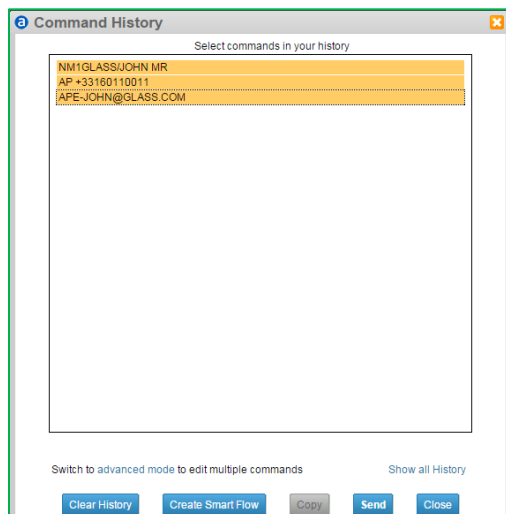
Command History

Select commands in your history

NM1GLASS/JOHN MR
AP +33160110011
APE-JOHN@GLASS.COM

Switch to advanced mode to edit multiple commands

Show all History

Clear History
Create Smart Flow
Copy
Send
Close